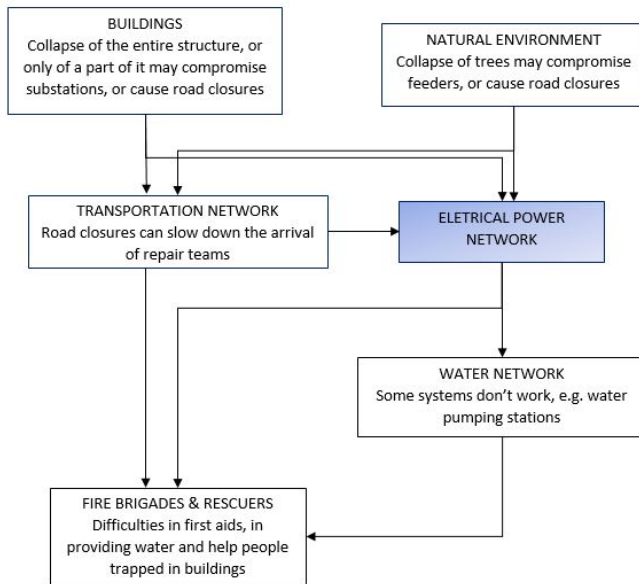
BUILDINGS
Collapse of the entire structure, or only of a part of it may compromise substations, or cause road closures

NATURAL ENVIRONMENT
Collapse of trees may compromise feeders, or cause road closures

TRANSPORTATION NETWORK
Road closures can slow down the arrival of repair teams

ELETRICAL POWER NETWORK

WATER NETWORK
Some systems don't work, e.g. water pumping stations

FIRE BRIGADES & RESCUERS
Difficulties in first aids, in providing water and help people trapped in buildings